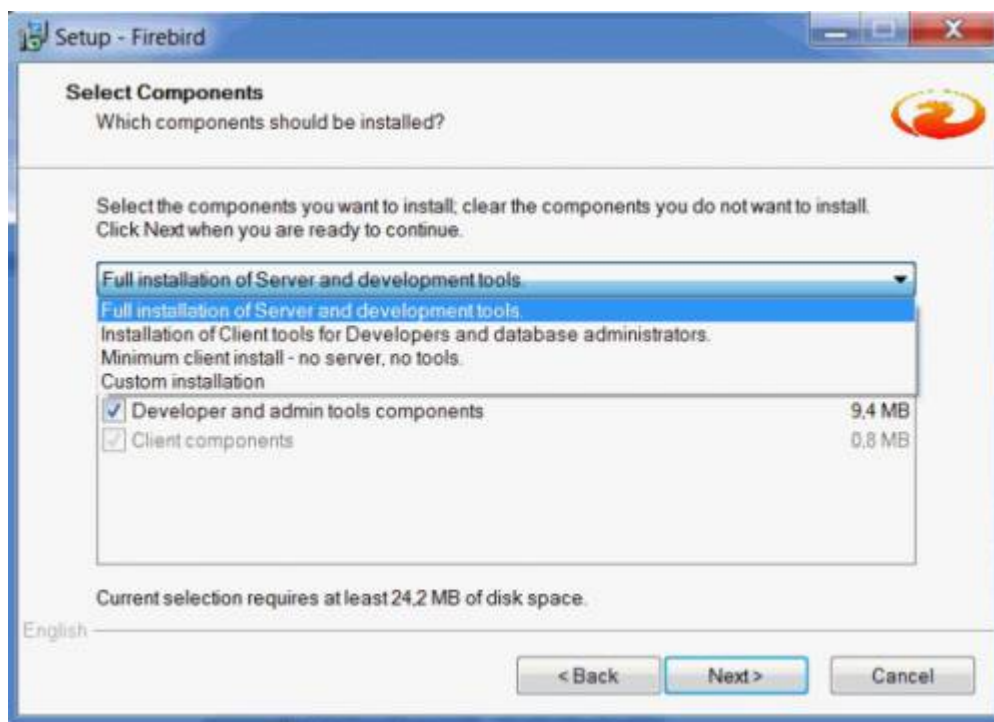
Setup - Firebird

Select Components
Which components should be installed?

Select the components you want to install; clear the components you do not want to install. Click Next when you are ready to continue.

Full installation of Server and development tools.

Full installation of Server and development tools.
Installation of Client tools for Developers and database administrators.
Minimum client install - no server, no tools.
Custom installation

Developer and admin tools components 9,4 MB
Client components 0,8 MB

Current selection requires at least 24,2 MB of disk space.

English

< Back
Next >
Cancel